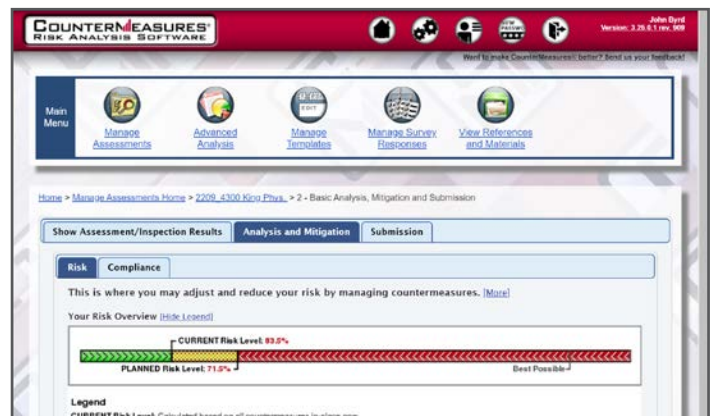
COUNTERMEASURES®
RISK ANALYSIS SOFTWARE

John Byrd
Version: 3.25.0.1 rev. 909

Want to make CounterMeasures® better? Send us your feedback!

Main Menu

Manage Assessments

Advanced Analysis

EDIT
Manage Templates

Manage Survey Responses

View References and Materials

Home > Manage Assessments Home > 2209_4300 King Phys. > 2 - Basic Analysis, Mitigation and Submission

Show Assessment/Inspection Results

Analysis and Mitigation

Submission

Risk

Compliance

This is where you may adjust and reduce your risk by managing countermeasures. [More]

Your Risk Overview [Hide Legend]

CURRENT Risk Level: 93.0%

PLANNED Risk Level: 71.5%

Best Possible

Legend

CURRENT Risk Level: Calculated based on all countermeasures in place now.